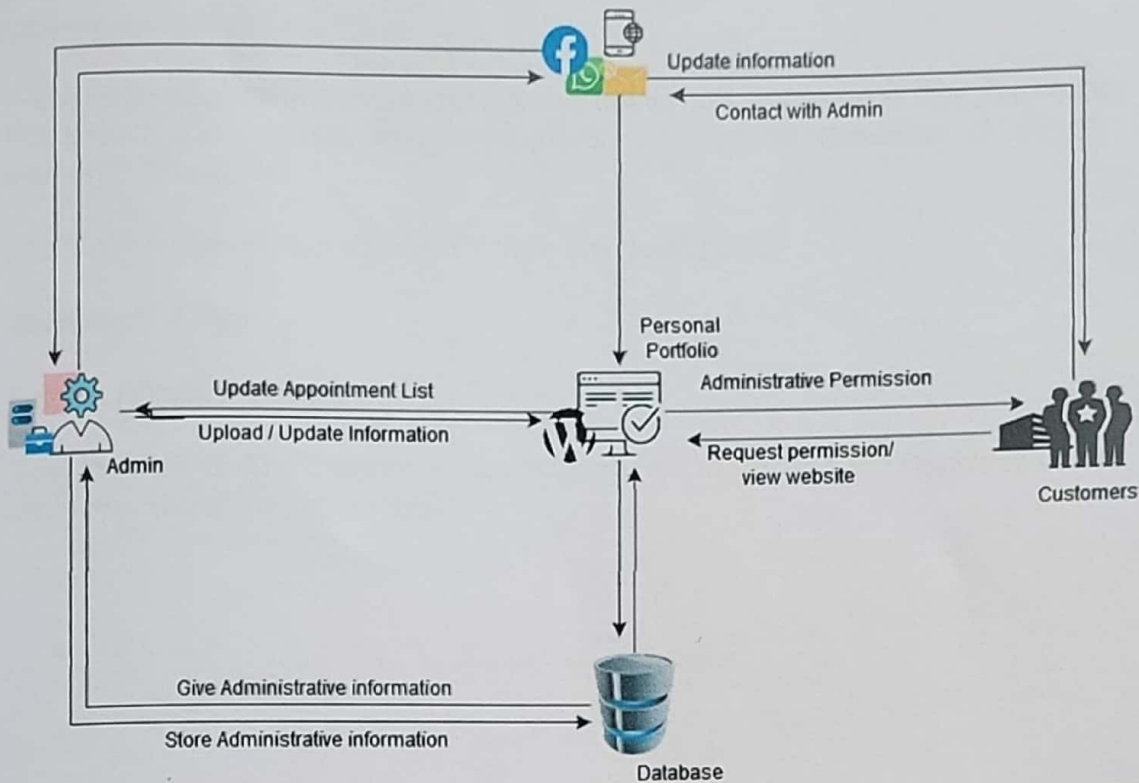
Update information

Contact with Admin

Personal Portfolio

Update Appointment List

Upload / Update Information

Admin

Administrative Permission

Request permission/ view website

Customers

Give Administrative information

Store Administrative information

Database